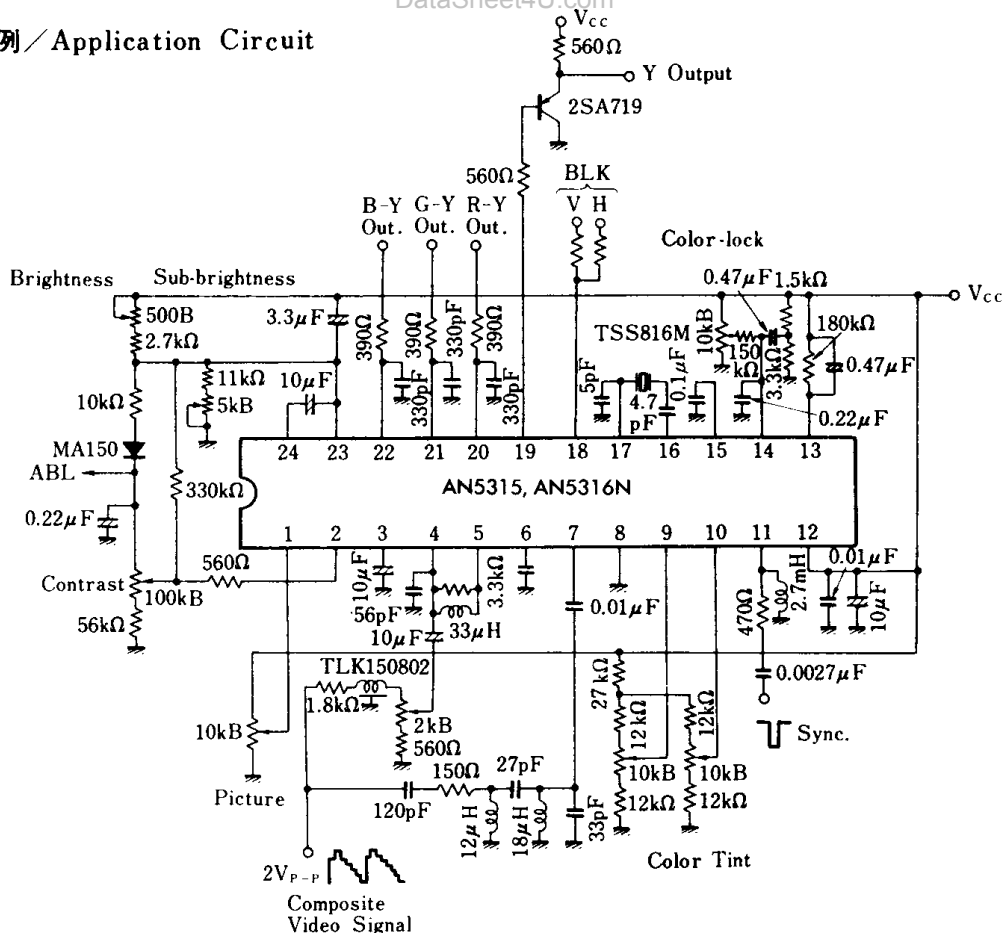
DataSheet4U.com

例／Application Circuit

$V_{cc}$
560Ω
Y Output
2SA719
560Ω
BLK
V H
B-Y Out.
G-Y Out.
R-Y Out.
Color-lock
Brightness
Sub-brightness
0.47μF
1.5kΩ
$V_{cc}$
500B
2.7kΩ
3.3μF
390Ω
390Ω
330pF
390Ω
TSS816M
10kB
150kΩ
180kΩ
0.47μF
11kΩ
5kB
10μF
330pF
330pF
5pF
4.7pF
0.1μF
3.3kΩ
0.22μF
10kΩ
MA150
ABL
24 23 22 21 20 19 18 17 16 15 14 13
AN5315, AN5316N
330kΩ
0.22μF
1 2 3 4 5 6 7 8 9 10 11 12
560Ω
10μF
3.3kΩ
0.01μF
Contrast
100kB
56pF
10μF
33μH
0.01μF
470Ω
2.7mH
10μF
56kΩ
TLK150802
1.8kΩ
2kB
560Ω
27kΩ
12kΩ
12kΩ
0.0027μF
10kB
Sync.
Picture
150Ω
27pF
10kB
10kB
120pF
12μH
18μH
33pF
12kΩ
12kΩ
$2V_{P-P}$
Color Tint
Composite Video Signal